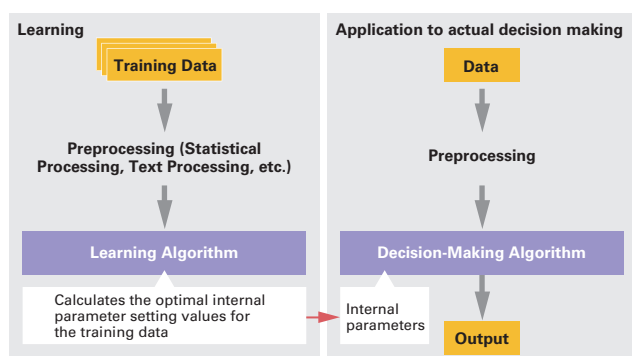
Learning

Training Data

Preprocessing (Statistical Processing, Text Processing, etc.)

Learning Algorithm

Calculates the optimal internal parameter setting values for the training data

Application to actual decision making

Data

Preprocessing

Decision-Making Algorithm

Internal parameters

Output